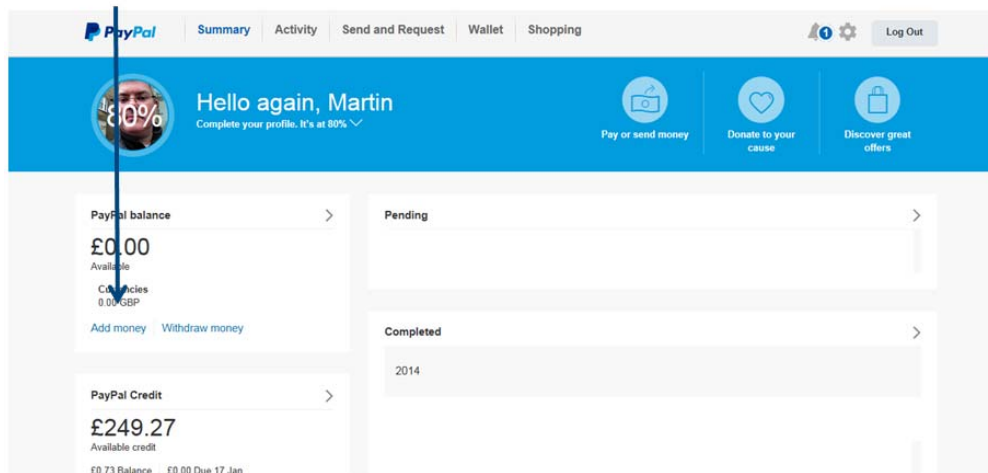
PayPal Summary Activity Send and Request Wallet Shopping 1 Log Out

80%

Hello again, Martin

Complete your profile. It's at 80%

Pay or send money

Donate to your cause

Discover great offers

PayPal balance

£0.00

Available

Currencies

0.00 GBP

Add money Withdraw money

PayPal Credit

£249.27

Available credit

£0.73 Balance £0.00 Due 17 Jan

Pending

Completed

2014